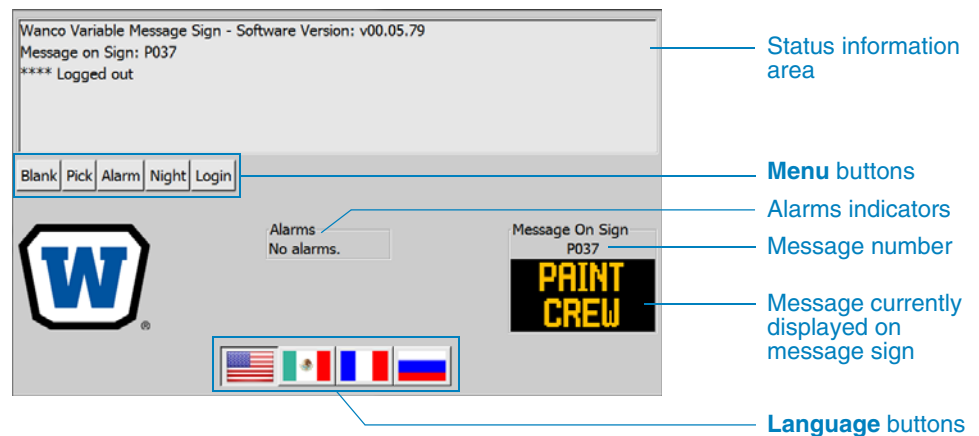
Wanco Variable Message Sign - Software Version: v00.05.79
Message on Sign: P037
**** Logged out

Blank Pick Alarm Night Login

W
®

Alarms
No alarms.

Message On Sign
P037
PAINT
CREW

Status information area

**Menu** buttons

Alarms indicators

Message number

Message currently displayed on message sign

**Language** buttons